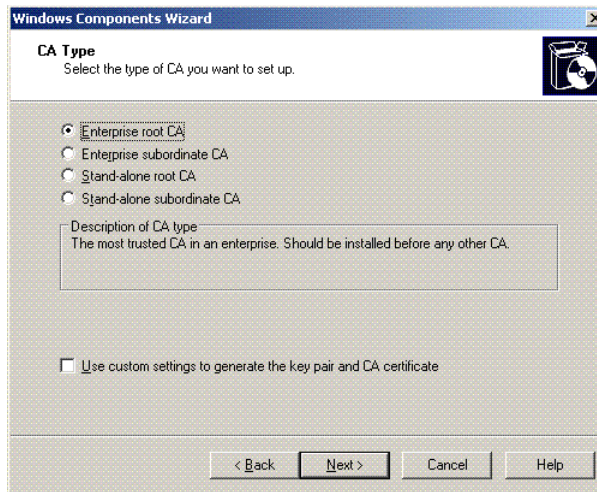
Windows Components Wizard

CA Type
Select the type of CA you want to set up.

Enterprise root CA
Enterprise subordinate CA
Stand-alone root CA
Stand-alone subordinate CA

Description of CA type
The most trusted CA in an enterprise. Should be installed before any other CA.

Use custom settings to generate the key pair and CA certificate

< Back
Next >
Cancel
Help